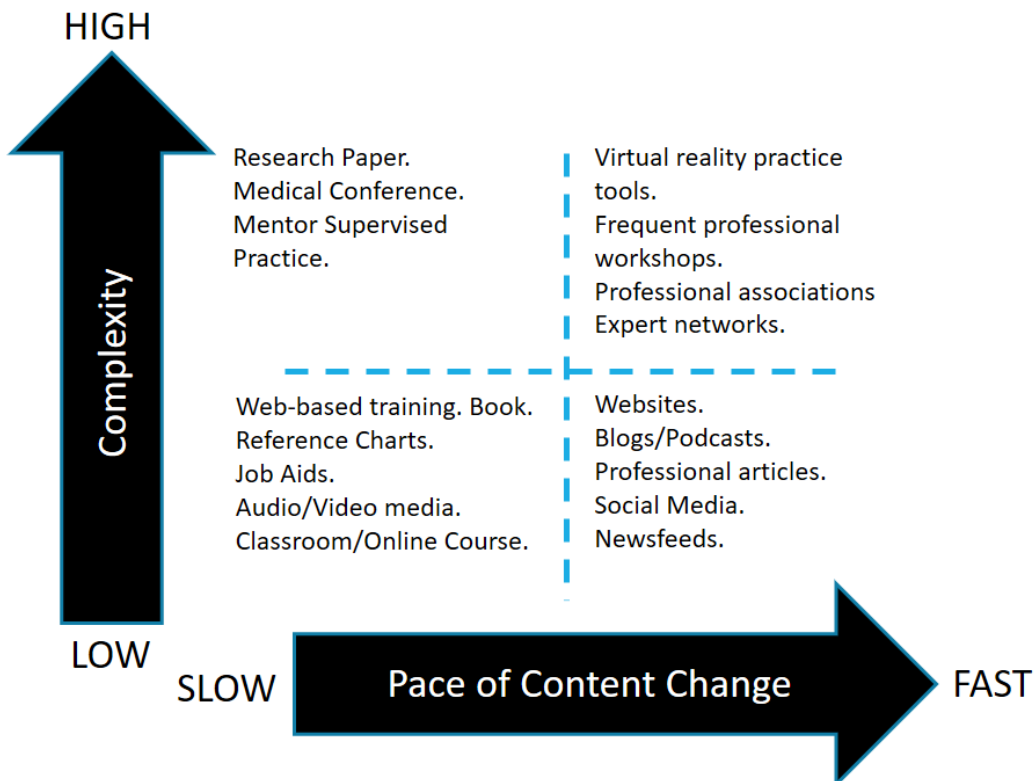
HIGH

Complexity

Research Paper.
Medical Conference.
Mentor Supervised Practice.

Virtual reality practice tools.
Frequent professional workshops.
Professional associations
Expert networks.

Web-based training. Book.
Reference Charts.
Job Aids.
Audio/Video media.
Classroom/Online Course.

Websites.
Blogs/Podcasts.
Professional articles.
Social Media.
Newsfeeds.

LOW

SLOW

Pace of Content Change

FAST